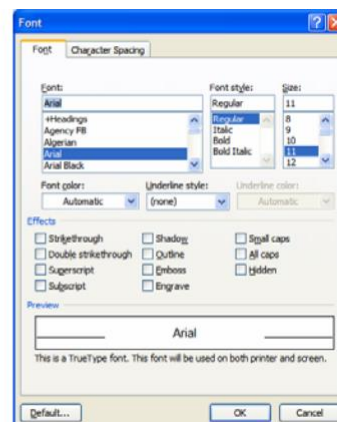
Font

Font | Character Spacing

Font:
Arial
+Headings
Agency FB
Algerian
Arial
Arial Black

Font style:
Regular
Regular
Italic
Bold
Bold Italic

Size:
11
8
9
10
11
12

Font color:
Automatic

Underline style:
(none)

Underline color:
Automatic

Effects
Strikethrough
Double strikethrough
Superscript
Subscript
Shadow
Outline
Emboss
Engrave
Small caps
All caps
Hidden

Preview
Arial

This is a TrueType font. This font will be used on both printer and screen.

Default...
OK
Cancel